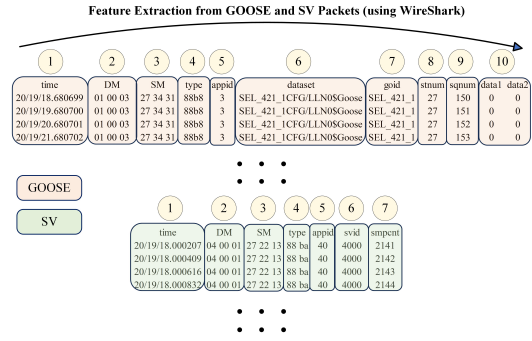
Feature Extraction from GOOSE and SV Packets (using WireShark)

| 1 | 2 | 3 | 4 | 5 | 6 | 7 | 8 | 9 | 10 | |
|---|---|---|---|---|---|---|---|---|---|---|
| time | DM | SM | type | appid | dataset | goid | stnum | sqnum | data1 | data2 |
| 20/19/18.680699 | 01 00 03 | 27 34 31 | 88b8 | 3 | SEL_421_1CFG/LLN0$Goose | SEL_421_1 | 27 | 150 | 0 | 0 |
| 20/19/19.680700 | 01 00 03 | 27 34 31 | 88b8 | 3 | SEL_421_1CFG/LLN0$Goose | SEL_421_1 | 27 | 151 | 0 | 0 |
| 20/19/20.680701 | 01 00 03 | 27 34 31 | 88b8 | 3 | SEL_421_1CFG/LLN0$Goose | SEL_421_1 | 27 | 152 | 0 | 0 |
| 20/19/21.680702 | 01 00 03 | 27 34 31 | 88b8 | 3 | SEL_421_1CFG/LLN0$Goose | SEL_421_1 | 27 | 153 | 0 | 0 |

GOOSE

SV

| 1 | 2 | 3 | 4 | 5 | 6 | 7 |
|---|---|---|---|---|---|---|
| time | DM | SM | type | appid | svid | smpcnt |
| 20/19/18.000207 | 04 00 01 | 27 22 13 | 88 ba | 40 | 4000 | 2141 |
| 20/19/18.000409 | 04 00 01 | 27 22 13 | 88 ba | 40 | 4000 | 2142 |
| 20/19/18.000616 | 04 00 01 | 27 22 13 | 88 ba | 40 | 4000 | 2143 |
| 20/19/18.000832 | 04 00 01 | 27 22 13 | 88 ba | 40 | 4000 | 2144 |